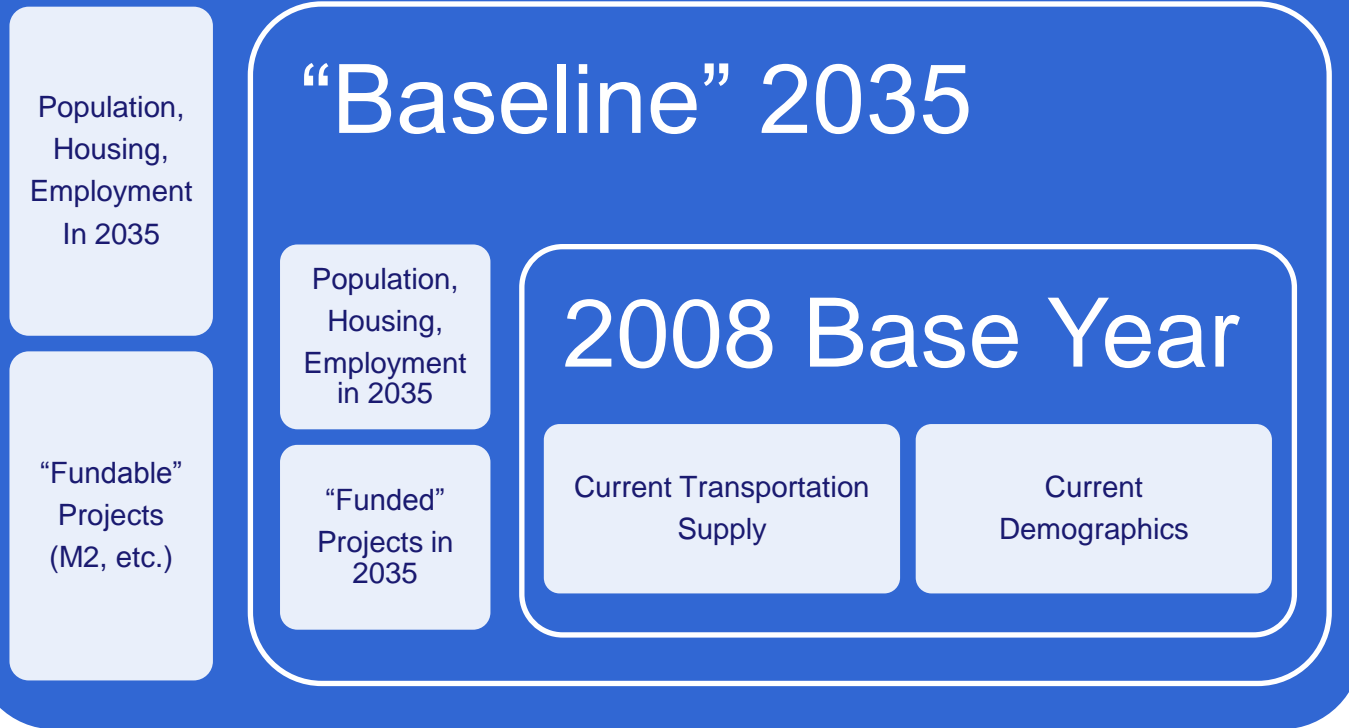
Population, Housing, Employment In 2035

“Fundable” Projects (M2, etc.)

“Baseline” 2035

Population, Housing, Employment in 2035

“Funded” Projects in 2035

2008 Base Year

Current Transportation Supply

Current Demographics